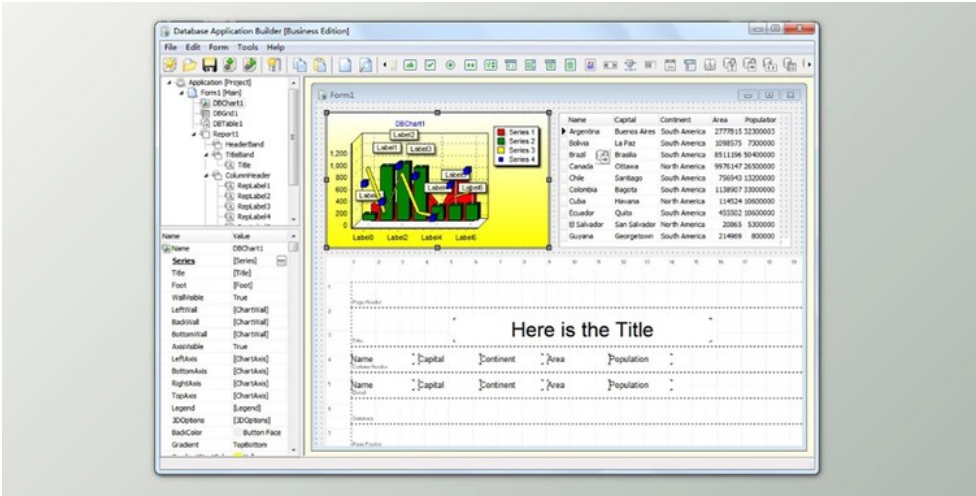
Database Application Builder [Business Edition]

File Edit Form Tools Help

Application [Project]
Form1 [Main]
DBChart1
DBGrid1
DBTable1
Report1
HeaderBand
TitleBand
Title
ColumnHeader
RepLabel1
RepLabel2
RepLabel3
RepLabel4

| Name | Value |
|---|---|
| Name | DBChart1 |
| Series | [Series] |
| Title | [Title] |
| Foot | [Foot] |
| WallVisible | True |
| LeftWall | [ChartWall] |
| BackWall | [ChartWall] |
| BottomWall | [ChartWall] |
| AxisVisible | True |
| LeftAxis | [ChartAxis] |
| BottomAxis | [ChartAxis] |
| RightAxis | [ChartAxis] |
| TopAxis | [ChartAxis] |
| Legend | [Legend] |
| 3DOptions | [3DOptions] |
| BackColor | Button Face |
| Gradient | TopBottom |

Form1

DBChart1

Label1 Label2 Label3 Label4 Label5 Label6

Series 1
Series 2
Series 3
Series 4

1,200
1,000
800
600
400
200
0

Label0 Label2 Label4 Label6

| Name | Capital | Continent | Area | Population |
|---|---|---|---|---|
| Argentina | Buenos Aires | South America | 2777815 | 32300003 |
| Bolivia | La Paz | South America | 1098575 | 7300000 |
| Brazil | Brasilia | South America | 8511196 | 50400000 |
| Canada | Ottawa | North America | 9976147 | 26500000 |
| Chile | Santiago | South America | 756943 | 13200000 |
| Colombia | Bagota | South America | 1138907 | 33000000 |
| Cuba | Havana | North America | 114524 | 10600000 |
| Ecuador | Quito | South America | 455502 | 10600000 |
| El Salvador | San Salvador | North America | 20865 | 5300000 |
| Guyana | Georgetown | South America | 214969 | 800000 |

Page Header

Here is the Title

Title

Name Capital Continent Area Population

Column Header

Name Capital Continent Area Population

Detail

Summary

Page Footer